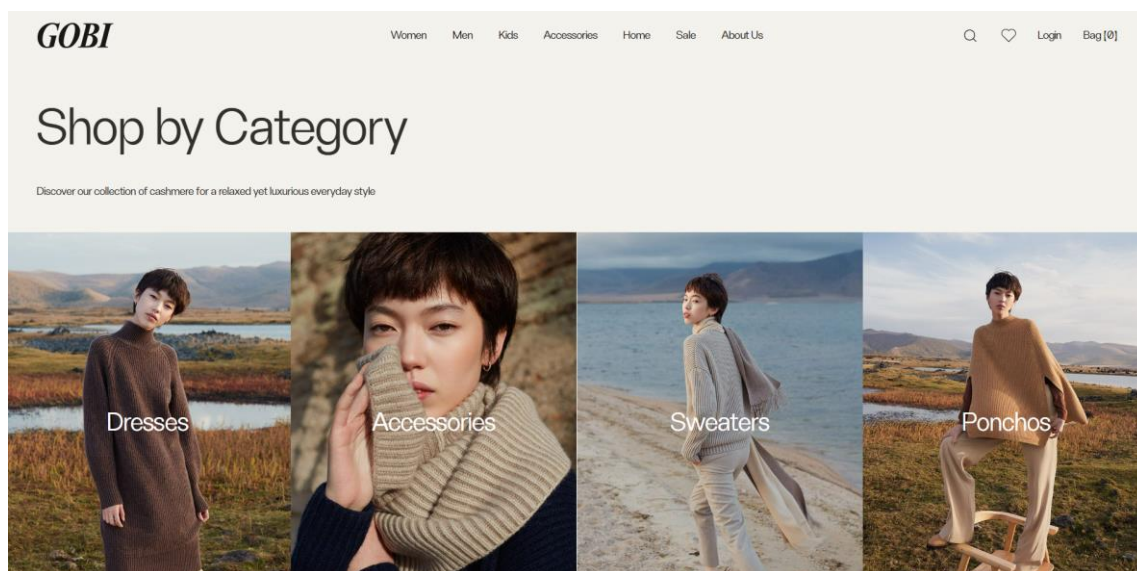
GOBI

Women Men Kids Accessories Home Sale About Us

Login Bag [0]

Shop by Category

Discover our collection of cashmere for a relaxed yet luxurious everyday style

Dresses

Accessories

Sweaters

Ponchos